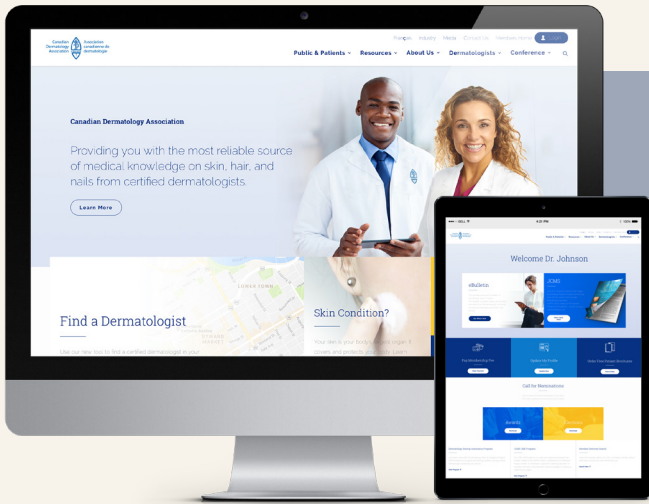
Canadian Dermatology Association
Association canadienne de dermatologie

Français Industry Media Contact Us Members Portal LOGIN

Public & Patients ⌄ Resources ⌄ About Us ⌄ Dermatologists ⌄ Conference ⌄

Canadian Dermatology Association

Providing you with the most reliable source of medical knowledge on skin, hair, and nails from certified dermatologists.

Learn More

Find a Dermatologist

Use our new tool to find a certified dermatologist in your

Skin Condition?

Your skin is your body's largest organ. It covers and protects you. Learn

Welcome Dr. Johnson

JCMS

Call for Nominations

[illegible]